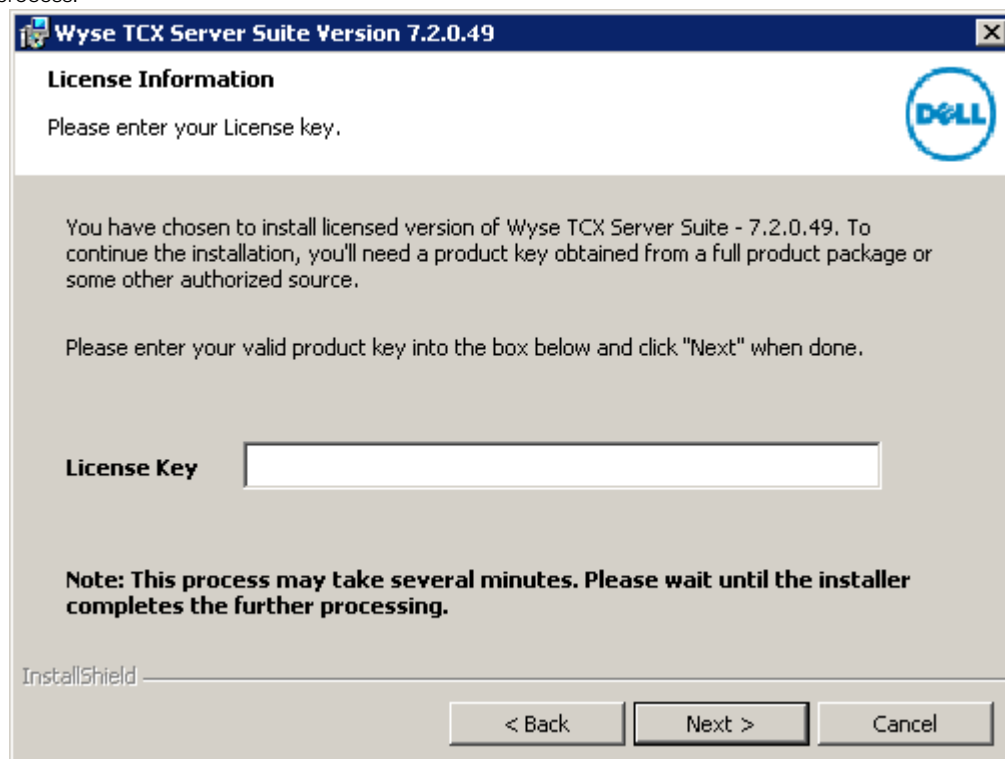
process.

Wyse TCX Server Suite Version 7.2.0.49

License Information

Please enter your License key.

DELL

You have chosen to install licensed version of Wyse TCX Server Suite - 7.2.0.49. To continue the installation, you'll need a product key obtained from a full product package or some other authorized source.

Please enter your valid product key into the box below and click "Next" when done.

License Key

Note: This process may take several minutes. Please wait until the installer completes the further processing.

InstallShield

< Back

Next >

Cancel